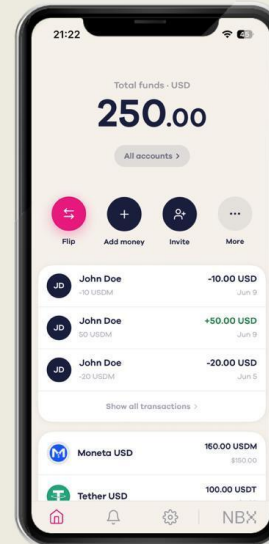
21:22

Total funds · USD

250.00

All accounts >

Flip

Add money

Invite

More

JD John Doe -10.00 USD
-10 USDM Jun 9

JD John Doe +50.00 USD
50 USDM Jun 9

JD John Doe -20.00 USD
-20 USDM Jun 5

Show all transactions >

Moneta USD 160.00 USDM
$150.00

Tether USD 100.00 USDT

NBX